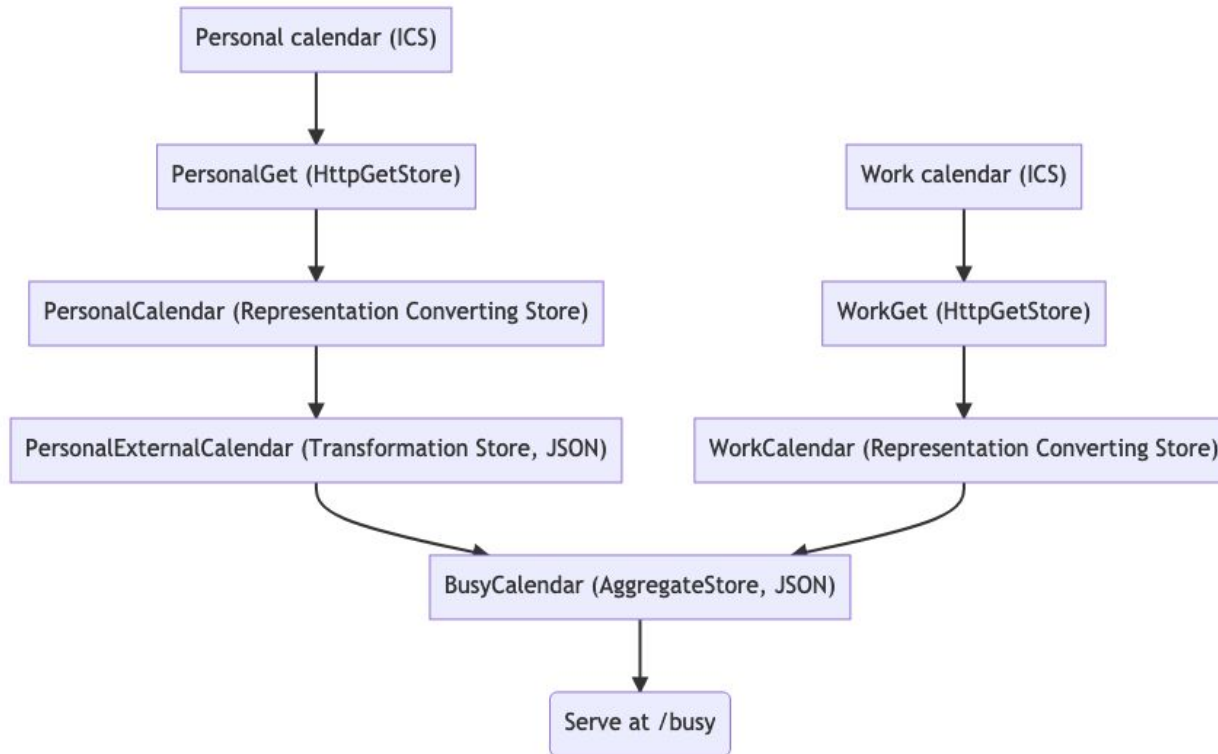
Personal calendar (ICS)

PersonalGet (HttpGetStore)

PersonalCalendar (Representation Converting Store)

PersonalExternalCalendar (Transformation Store, JSON)

Work calendar (ICS)

WorkGet (HttpGetStore)

WorkCalendar (Representation Converting Store)

BusyCalendar (AggregateStore, JSON)

Serve at /busy